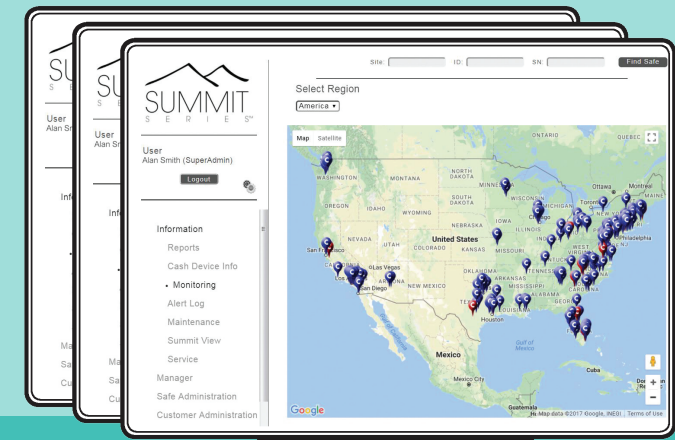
SUMMIT
SERIES

User
Alan Smith (SuperAdmin)

Logout

Information
Reports
Cash Device Info
• Monitoring
Alert Log
Maintenance
Summit View
Service
Manager
Safe Administration
Customer Administration

Site: ID: SN: Find Safe

Select Region
America ▾

Map Satellite

WASHINGTON
MONTANA
NORTH DAKOTA
MINNESOTA
ONTARIO
QUEBEC
Ottawa
Montreal
OREGON
IDAHO
WYOMING
SOUTH DAKOTA
WISCONSIN
MICHIGAN
Toronto
NEVADA
UTAH
COLORADO
KANSAS
United States
MISSOURI
Philadelphia
San Francisco
Las Vegas
Los Angeles
San Diego
ARIZONA
NEW MEXICO
OKLAHOMA
ARKANSAS
TENNESSEE
ALABAMA
TEXAS
Houston
Mexico
Gulf of Mexico
Mexico City
Cuba
Guatemala
Google
Map data ©2017 Google, INEGI | Terms of Use

User
Alan Smith

User
Alan Sm

Info
Info
Ma
Sa
Cu
Ma
Sa
Cu